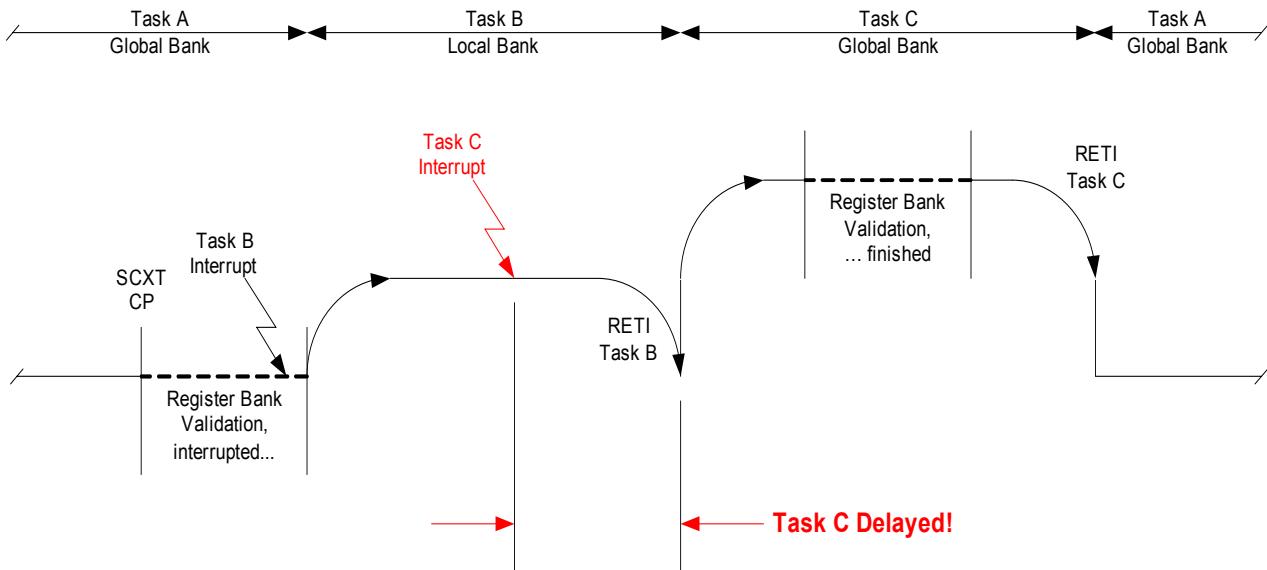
Task A
Global Bank

Task B
Local Bank

Task C
Global Bank

Task A
Global Bank

Task C
Interrupt

RETI
Task C

Register Bank
Validation,
... finished

Task B
Interrupt

SCXT
CP

RETI
Task B

Register Bank
Validation,
interrupted...

Task C Delayed!